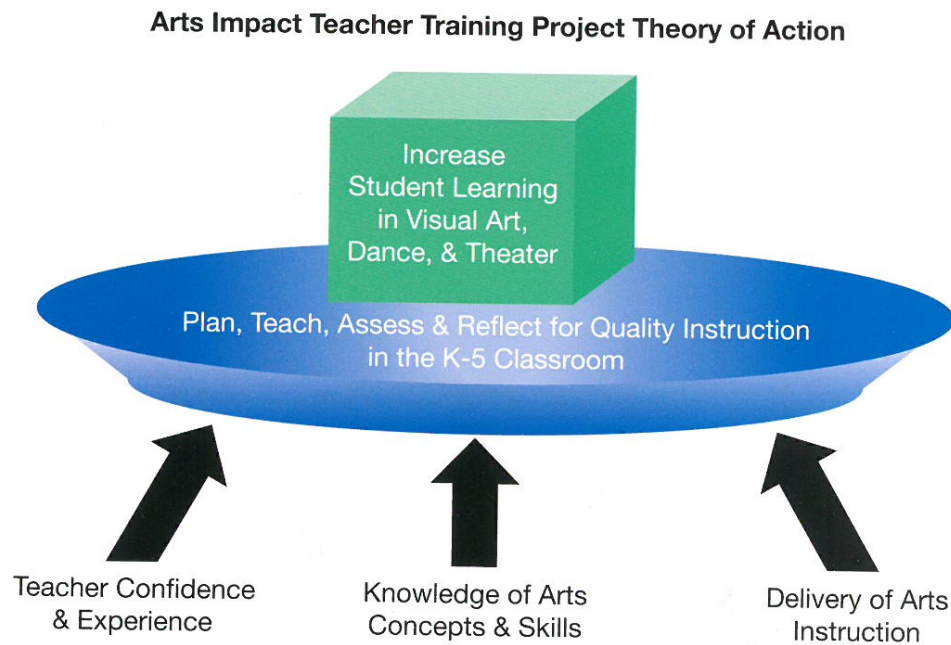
Arts Impact Teacher Training Project Theory of Action

Increase Student Learning in Visual Art, Dance, & Theater

Plan, Teach, Assess & Reflect for Quality Instruction in the K-5 Classroom

Teacher Confidence & Experience

Knowledge of Arts Concepts & Skills

Delivery of Arts Instruction